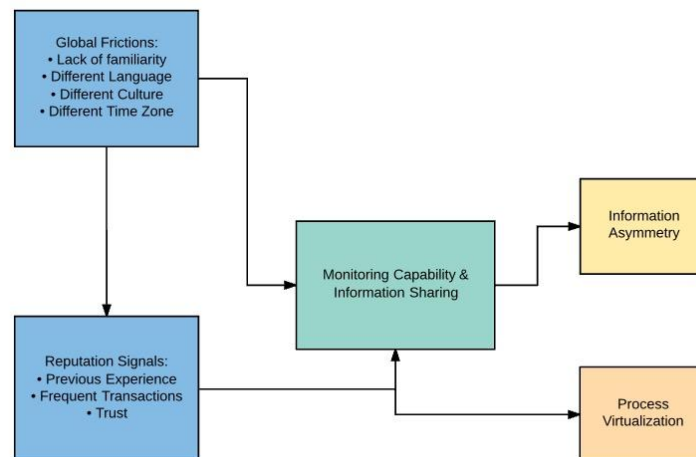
Global Frictions:
• Lack of familiarity
• Different Language
• Different Culture
• Different Time Zone

Monitoring Capability & Information Sharing

Information Asymmetry

Reputation Signals:
• Previous Experience
• Frequent Transactions
• Trust

Process Virtualization